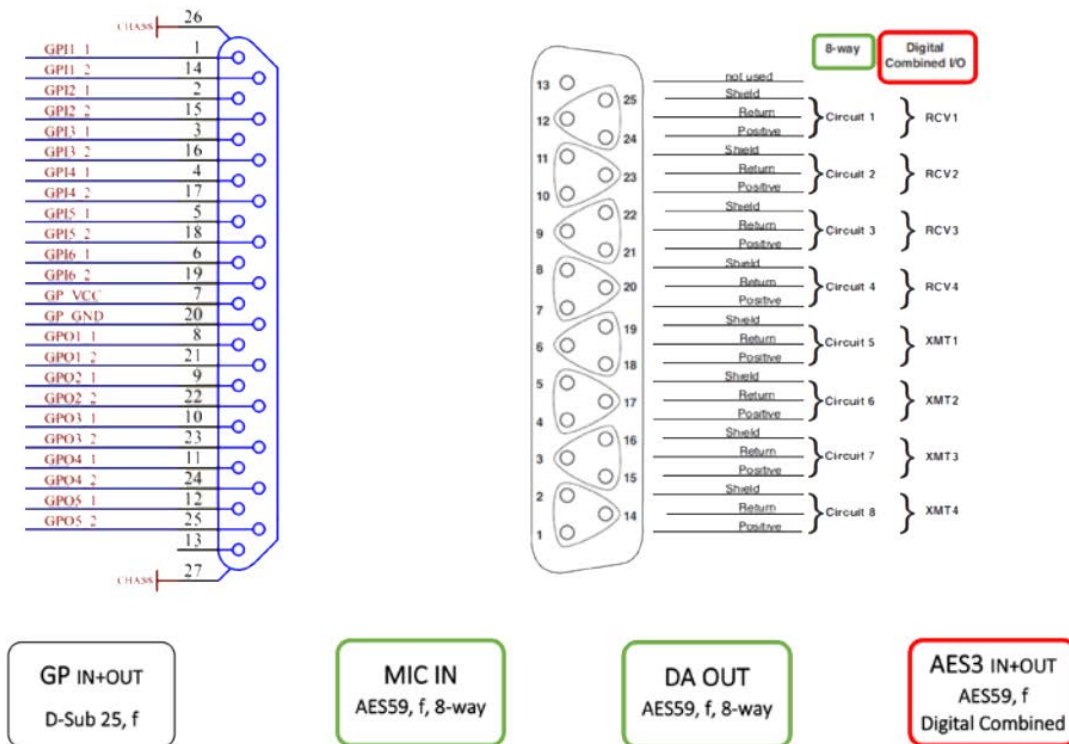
CHASS 26
GPI1 1 1
GPI1 2 14
GPI2 1 2
GPI2 2 15
GPI3 1 3
GPI3 2 16
GPI4 1 4
GPI4 2 17
GPI5 1 5
GPI5 2 18
GPI6 1 6
GPI6 2 19
GP VCC 7
GP GND 20
GPO1 1 8
GPO1 2 21
GPO2 1 9
GPO2 2 22
GPO3 1 10
GPO3 2 23
GPO4 1 11
GPO4 2 24
GPO5 1 12
GPO5 2 25
13
CHASS 27

8-way

Digital Combined I/O

13 not used
12 25 Shield Return 24 Positive Circuit 1 RCV1
11 23 10 Shield Return Positive Circuit 2 RCV2
9 22 21 Shield Return Positive Circuit 3 RCV3
8 7 20 Shield Return Positive Circuit 4 RCV4
6 19 18 Shield Return Positive Circuit 5 XMT1
5 4 17 Shield Return Positive Circuit 6 XMT2
3 16 15 Shield Return Positive Circuit 7 XMT3
2 1 14 Shield Return Positive Circuit 8 XMT4

GP IN+OUT
D-Sub 25, f

MIC IN
AES59, f, 8-way

DA OUT
AES59, f, 8-way

AES3 IN+OUT
AES59, f
Digital Combined